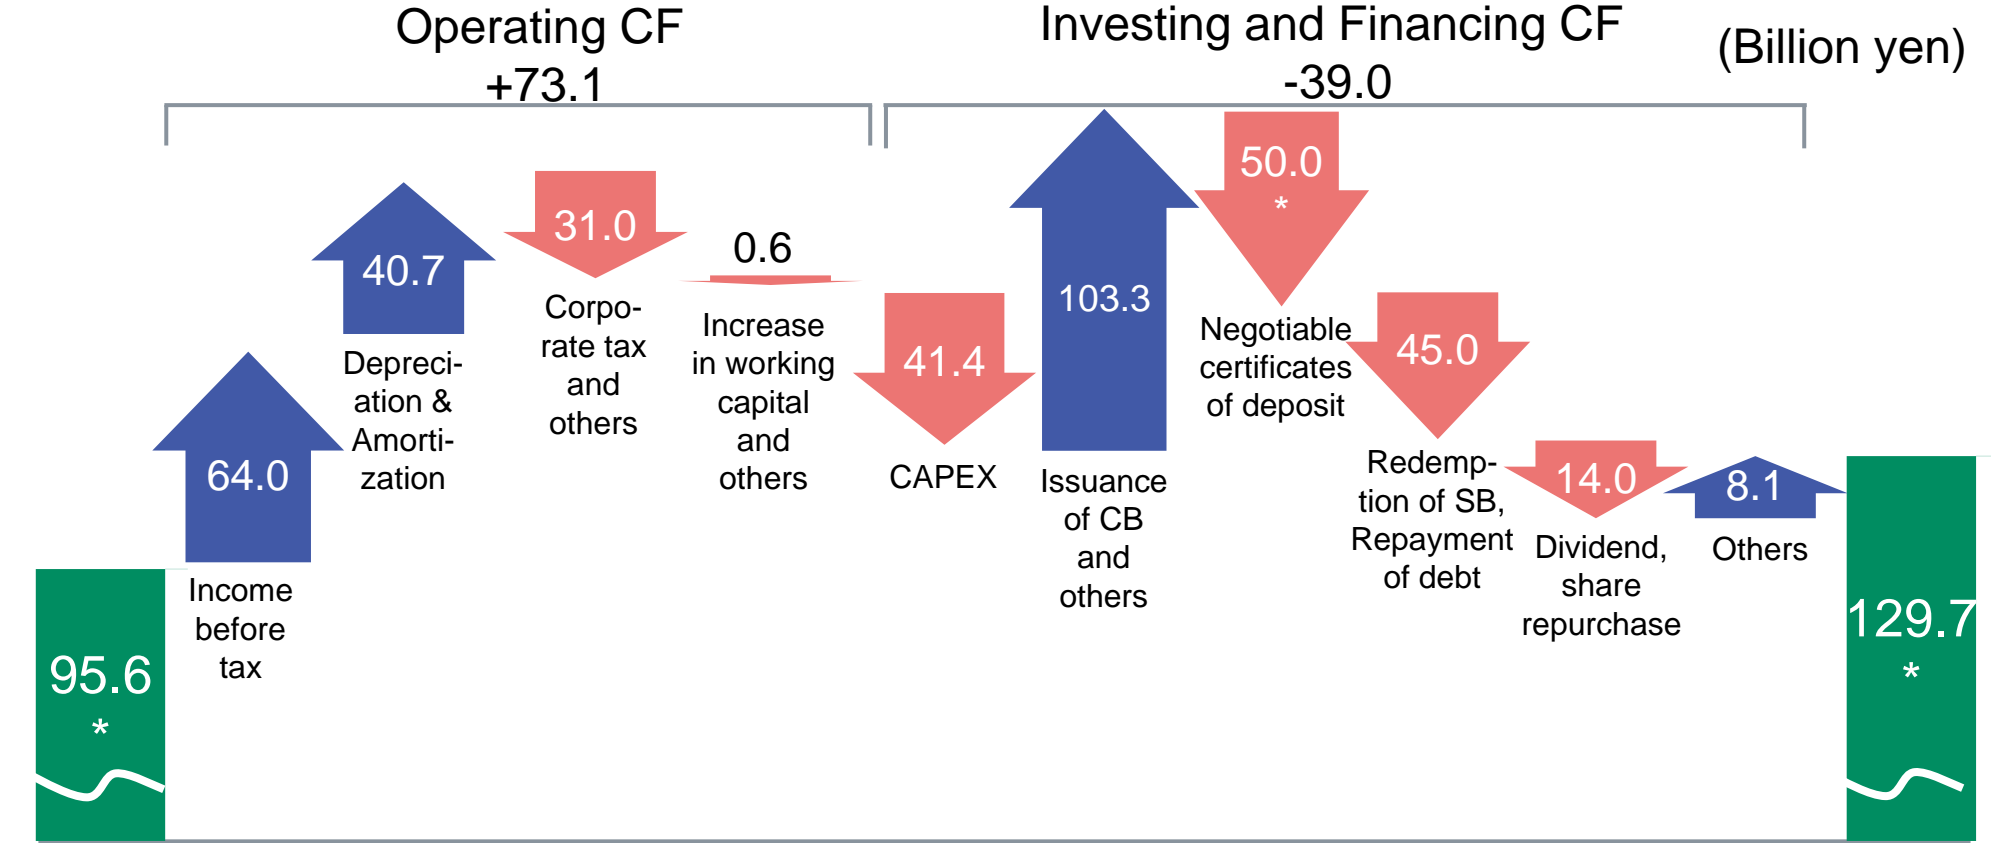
Operating CF
+73.1

Investing and Financing CF
-39.0

(Billion yen)

95.6
*

64.0
Income before tax

40.7
Depreciation & Amortization

31.0
Corporate tax and others

0.6
Increase in working capital and others

41.4
CAPEX

103.3
Issuance of CB and others

50.0
*
Negotiable certificates of deposit

45.0
Redemption of SB, Repayment of debt

14.0
Dividend, share repurchase

8.1
Others

129.7
*